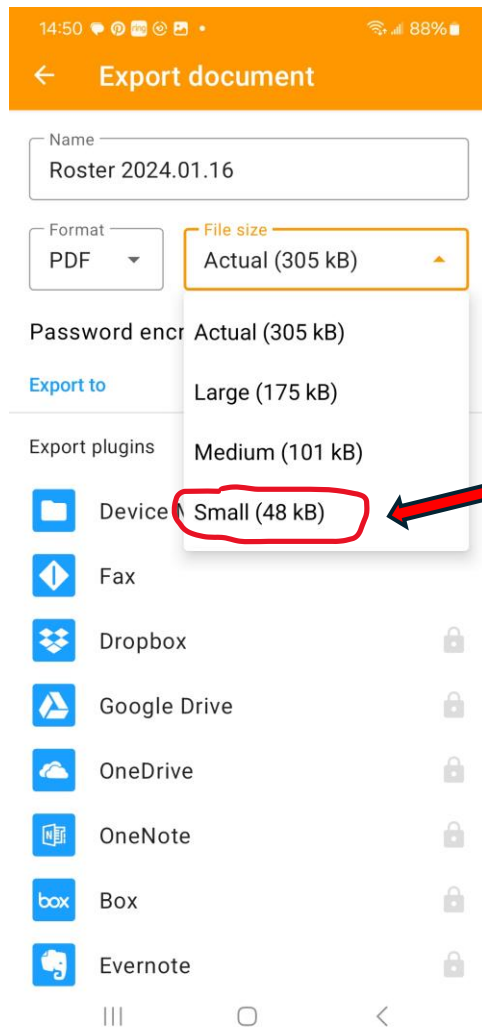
14:50 88%

Export document

Name
Roster 2024.01.16

Format
PDF

File size
Actual (305 kB)

Password encr

Export to

Export plugins

Device

Actual (305 kB)
Large (175 kB)
Medium (101 kB)
Small (48 kB)

Fax
Dropbox
Google Drive
OneDrive
OneNote
box
Box
Evernote